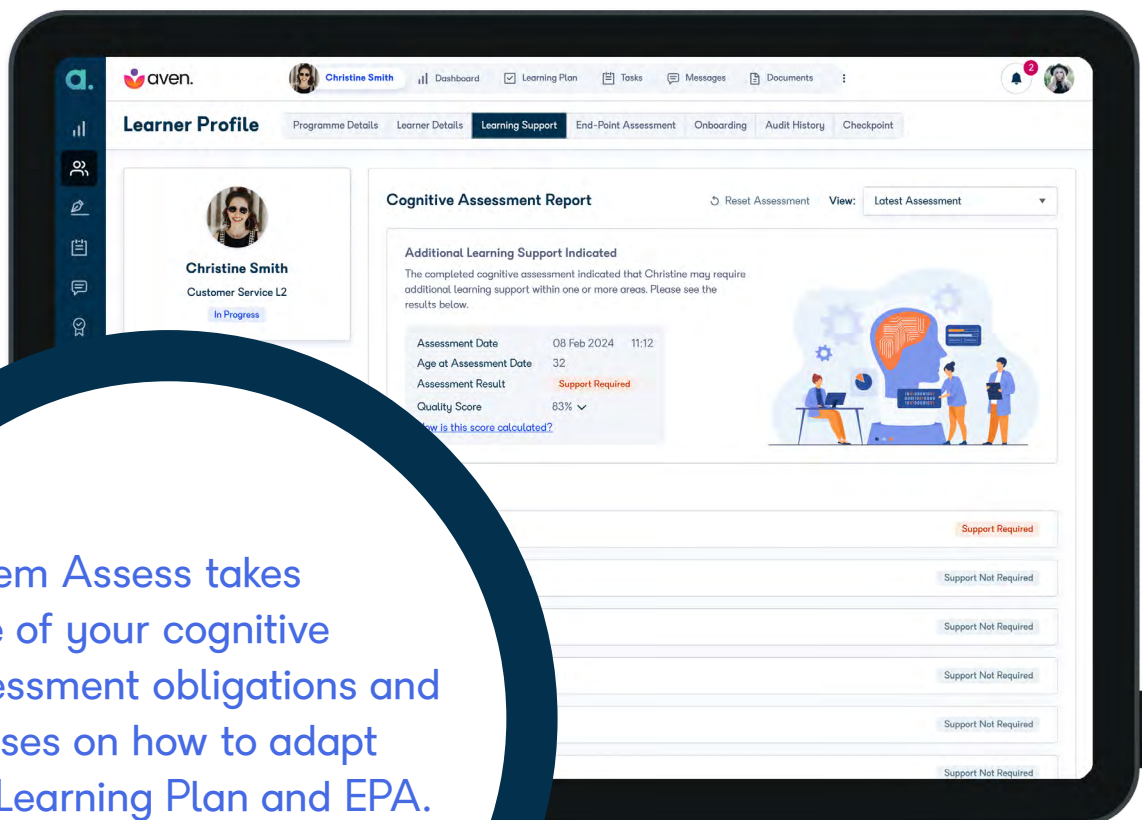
a.

aven.

Christine Smith
Dashboard
Learning Plan
Tasks
Messages
Documents
2

Learner Profile
Programme Details
Learner Details
Learning Support
End-Point Assessment
Onboarding
Audit History
Checkpoint

Christine Smith
Customer Service L2
In Progress

Cognitive Assessment Report
Reset Assessment
View:
Latest Assessment

Additional Learning Support Indicated
The completed cognitive assessment indicated that Christine may require additional learning support within one or more areas. Please see the results below.

| Assessment Date | 08 Feb 2024 11:12 |
|---|---|
| Age at Assessment Date | 32 |
| Assessment Result | Support Required |
| Quality Score | 83% |

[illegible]ow is this score calculated?

Support Required
Support Not Required
Support Not Required
Support Not Required
Support Not Required
Support Not Required

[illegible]em Assess takes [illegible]e of your cognitive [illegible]essment obligations and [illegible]ses on how to adapt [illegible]Learning Plan and EPA.